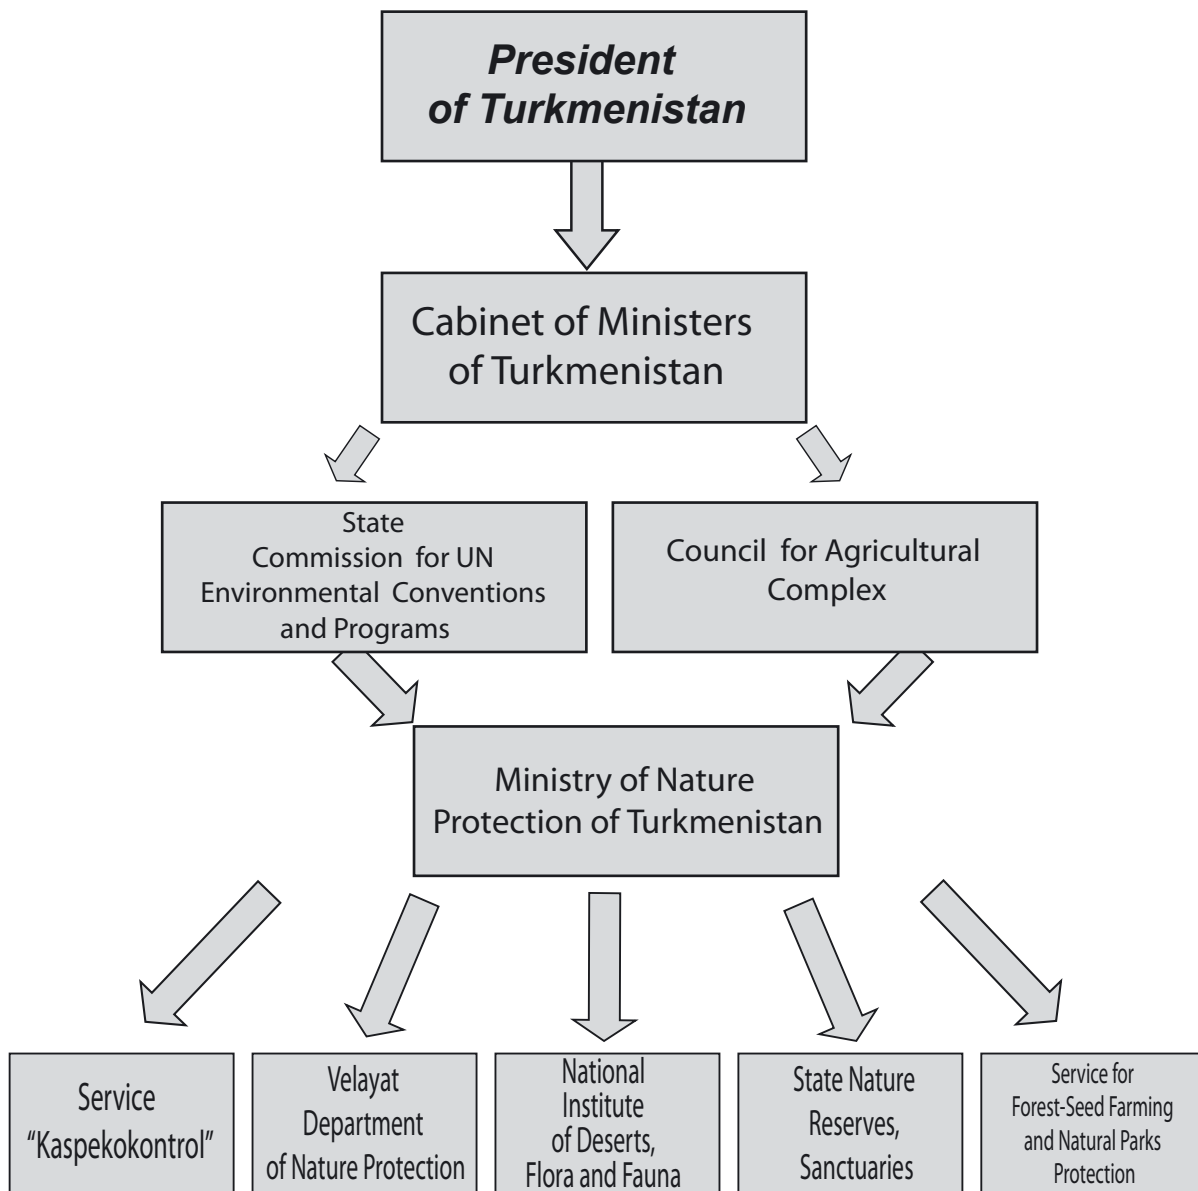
President of Turkmenistan

Cabinet of Ministers of Turkmenistan

State Commission for UN Environmental Conventions and Programs

Council for Agricultural Complex

Ministry of Nature Protection of Turkmenistan

Service "Kaspekokontrol"

Velayat Department of Nature Protection

National Institute of Deserts, Flora and Fauna

State Nature Reserves, Sanctuaries

Service for Forest-Seed Farming and Natural Parks Protection